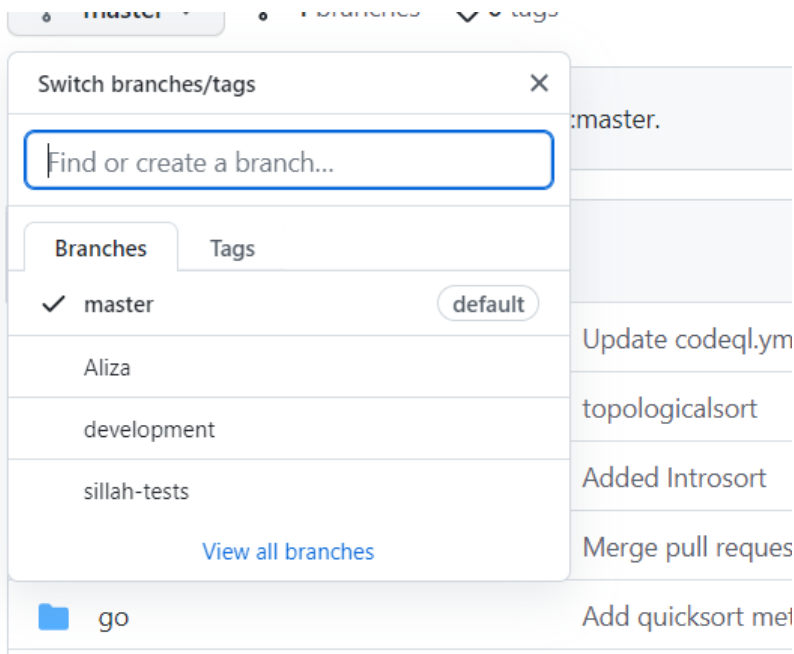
master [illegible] branches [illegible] tags

Switch branches/tags
Find or create a branch...
Branches Tags
master default
Aliza
development
sillah-tests
View all branches

:master.
Update codeql.ym
topologicalsort
Added Introsort
Merge pull reques
go
Add quicksort met